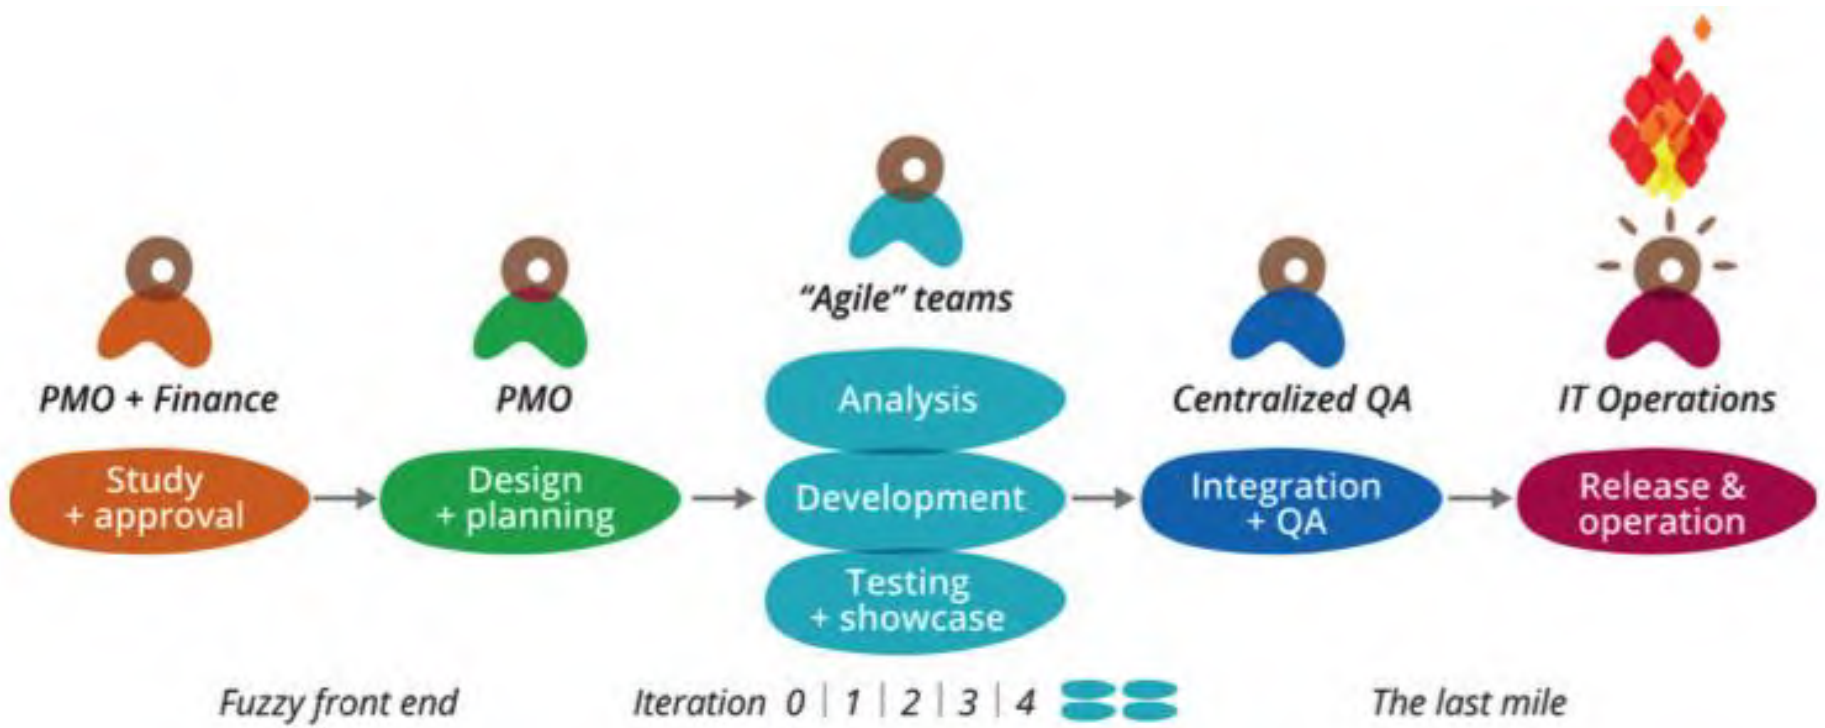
"Agile" teams

PMO + Finance

PMO

Centralized QA

IT Operations

Study + approval

Design + planning

Analysis

Development

Testing + showcase

Integration + QA

Release & operation

Fuzzy front end

Iteration 0 | 1 | 2 | 3 | 4

The last mile